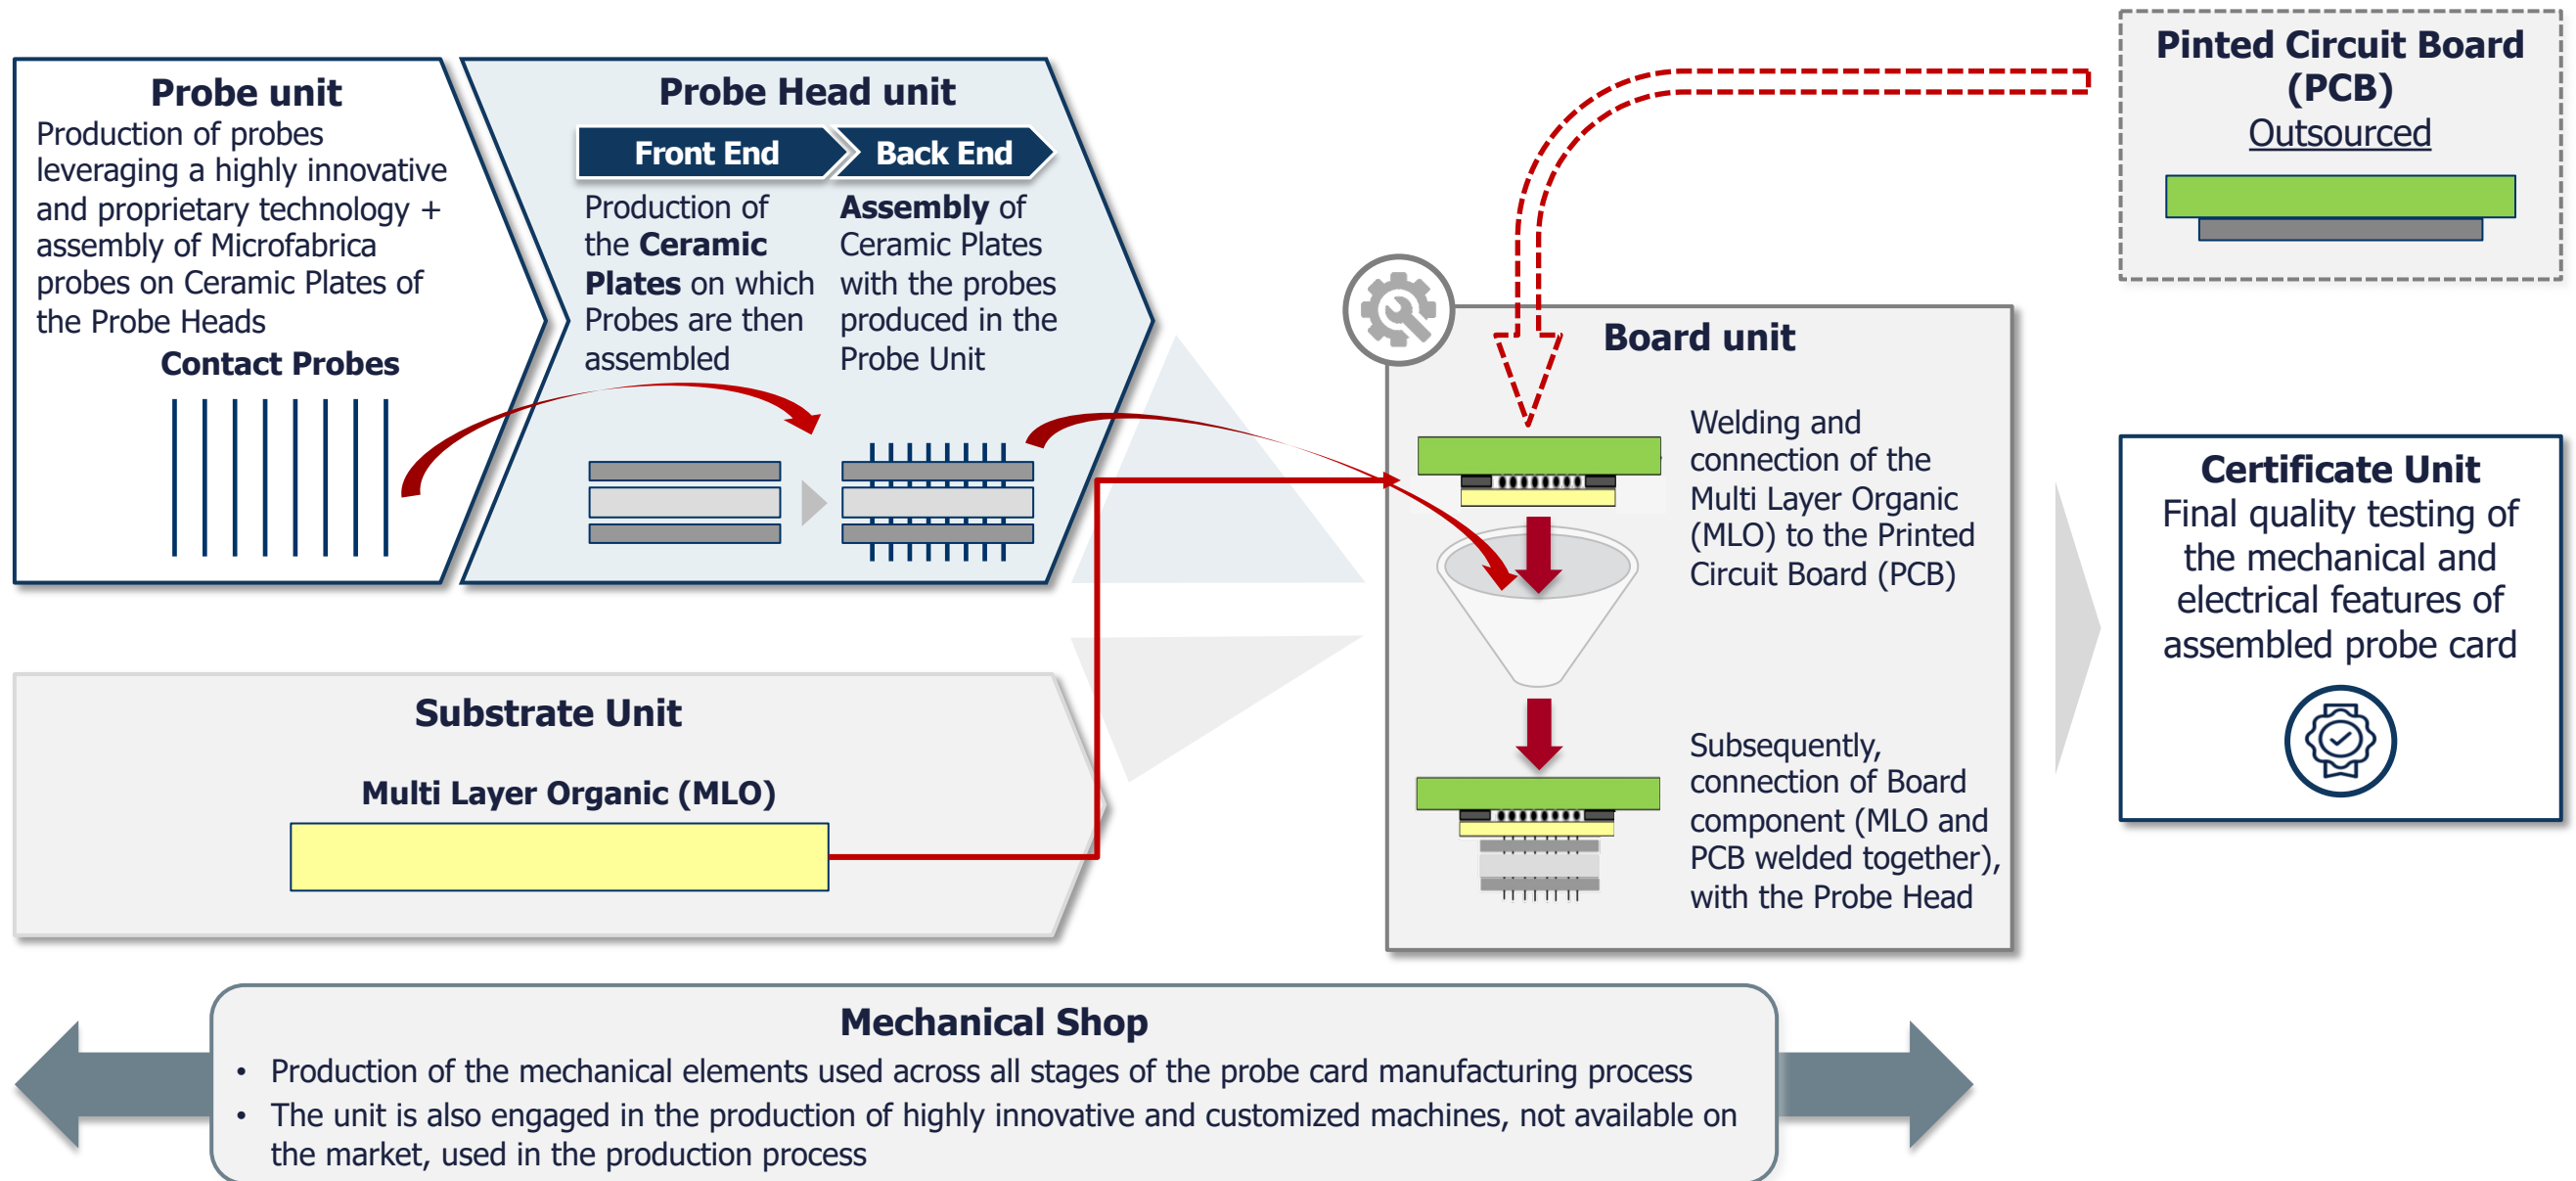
Probe unit
Production of probes leveraging a highly innovative and proprietary technology + assembly of Microfabrica probes on Ceramic Plates of the Probe Heads
Contact Probes

Probe Head unit
Front End
Back End
Production of the Ceramic Plates on which Probes are then assembled
Assembly of Ceramic Plates with the probes produced in the Probe Unit

Pinted Circuit Board (PCB)
Outsourced

Board unit
Welding and connection of the Multi Layer Organic (MLO) to the Printed Circuit Board (PCB)
Subsequently, connection of Board component (MLO and PCB welded together), with the Probe Head

Certificate Unit
Final quality testing of the mechanical and electrical features of assembled probe card

Substrate Unit
Multi Layer Organic (MLO)

Mechanical Shop
• Production of the mechanical elements used across all stages of the probe card manufacturing process
• The unit is also engaged in the production of highly innovative and customized machines, not available on the market, used in the production process